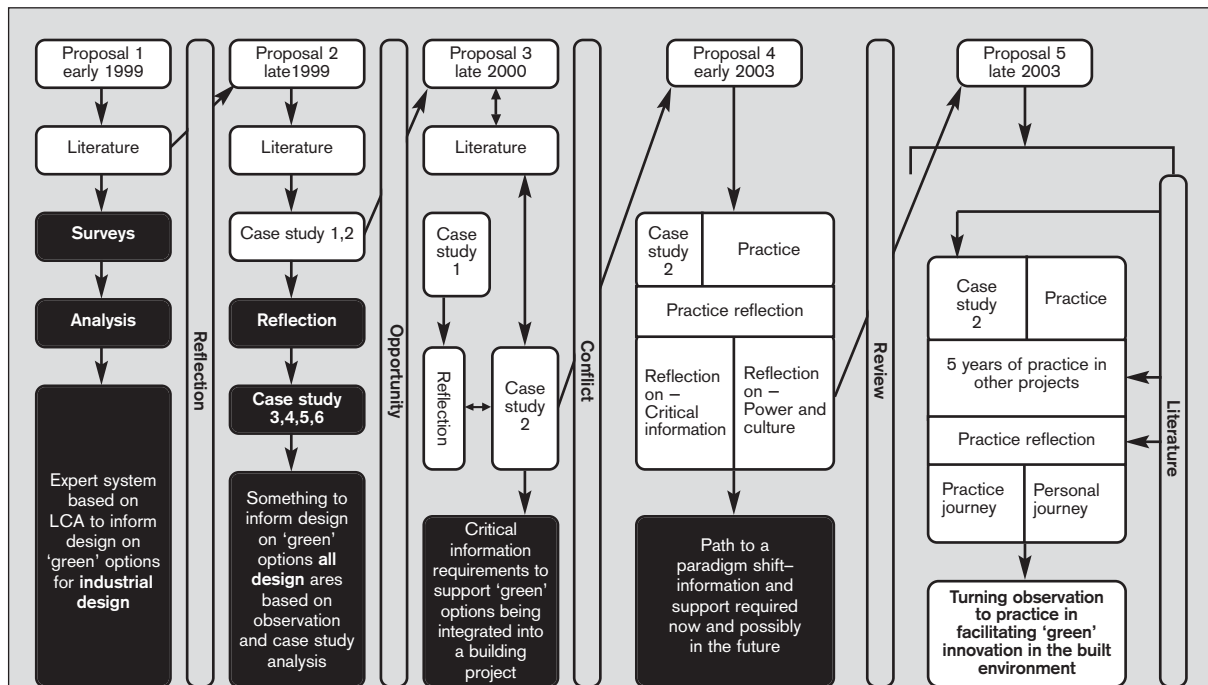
Proposal 1 early 1999

Literature

Surveys

Analysis

Expert system based on LCA to inform design on 'green' options for industrial design

Reflection

Proposal 2 late1999

Literature

Case study 1,2

Reflection

Case study 3,4,5,6

Something to inform design on 'green' options all design ares based on observation and case study analysis

Opportunity

Proposal 3 late 2000

Literature

Case study 1

Reflection

Case study 2

Critical information requirements to support 'green' options being integrated into a building project

Conflict

Proposal 4 early 2003

Case study 2

Practice

Practice reflection

Reflection on – Critical information

Reflection on – Power and culture

Path to a paradigm shift– information and support required now and possibly in the future

Review

Proposal 5 late 2003

Case study 2

Practice

5 years of practice in other projects

Practice reflection

Practice journey

Personal journey

Turning observation to practice in facilitating 'green' innovation in the built environment

Literature